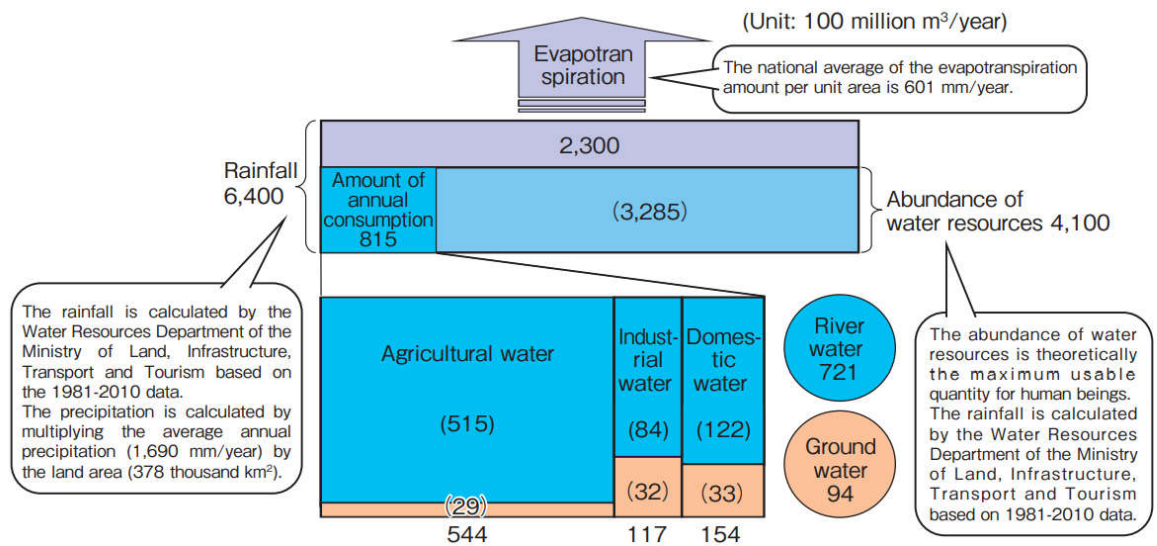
(Unit: 100 million $m^3$/year)

Evapotranspiration

The national average of the evapotranspiration amount per unit area is 601 mm/year.

2,300

Rainfall 6,400

Amount of annual consumption 815

(3,285)

Abundance of water resources 4,100

The rainfall is calculated by the Water Resources Department of the Ministry of Land, Infrastructure, Transport and Tourism based on the 1981-2010 data.
The precipitation is calculated by multiplying the average annual precipitation (1,690 mm/year) by the land area (378 thousand $km^2$).

Agricultural water

(515)

(29)

544

Industrial water

(84)

(32)

117

Domestic water

(122)

(33)

154

River water 721

Ground water 94

The abundance of water resources is theoretically the maximum usable quantity for human beings. The rainfall is calculated by the Water Resources Department of the Ministry of Land, Infrastructure, Transport and Tourism based on 1981-2010 data.